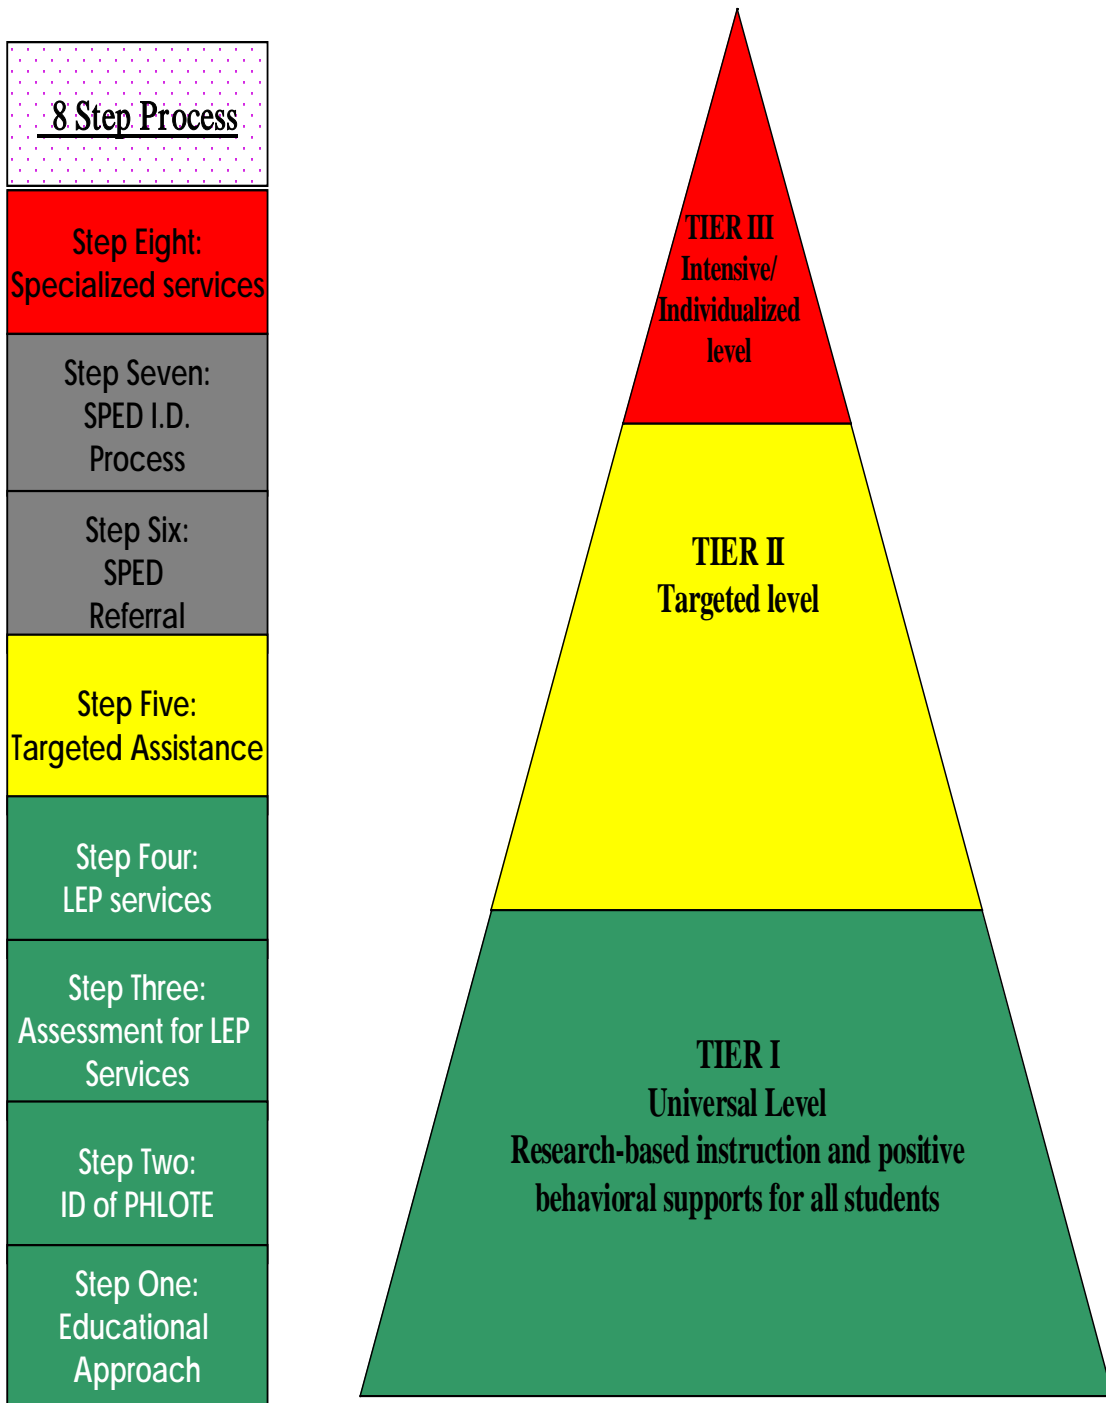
8 Step Process

Step Eight:
Specialized services

Step Seven:
SPED I.D.
Process

Step Six:
SPED
Referral

Step Five:
Targeted Assistance

Step Four:
LEP services

Step Three:
Assessment for LEP Services

Step Two:
ID of PHLOTE

Step One:
Educational Approach

TIER III
Intensive/
Individualized
level

TIER II
Targeted level

TIER I
Universal Level
Research-based instruction and positive behavioral supports for all students